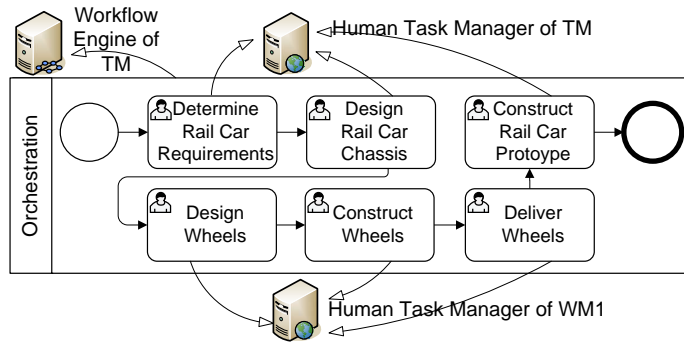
Workflow Engine of TM

Human Task Manager of TM

Orchestration

Determine Rail Car Requirements

Design Rail Car Chassis

Construct Rail Car Protoype

Design Wheels

Construct Wheels

Deliver Wheels

Human Task Manager of WM1